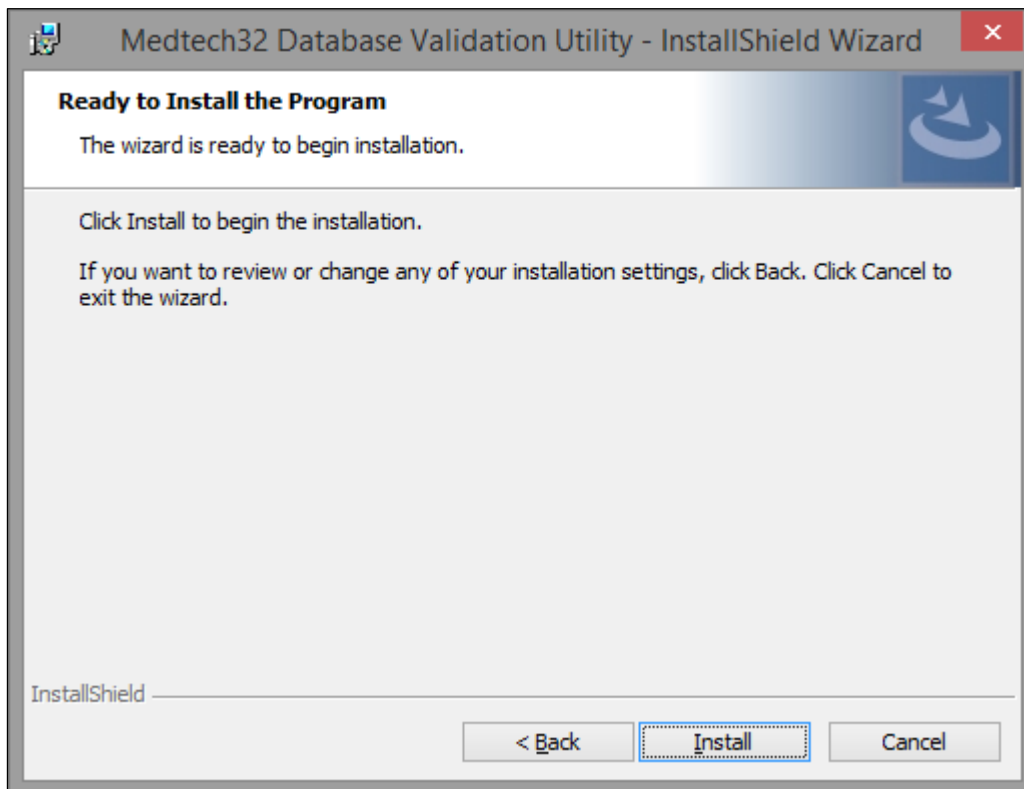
Medtech32 Database Validation Utility - InstallShield Wizard

Ready to Install the Program

The wizard is ready to begin installation.

Click Install to begin the installation.

If you want to review or change any of your installation settings, click Back. Click Cancel to exit the wizard.

InstallShield

< Back

Install

Cancel